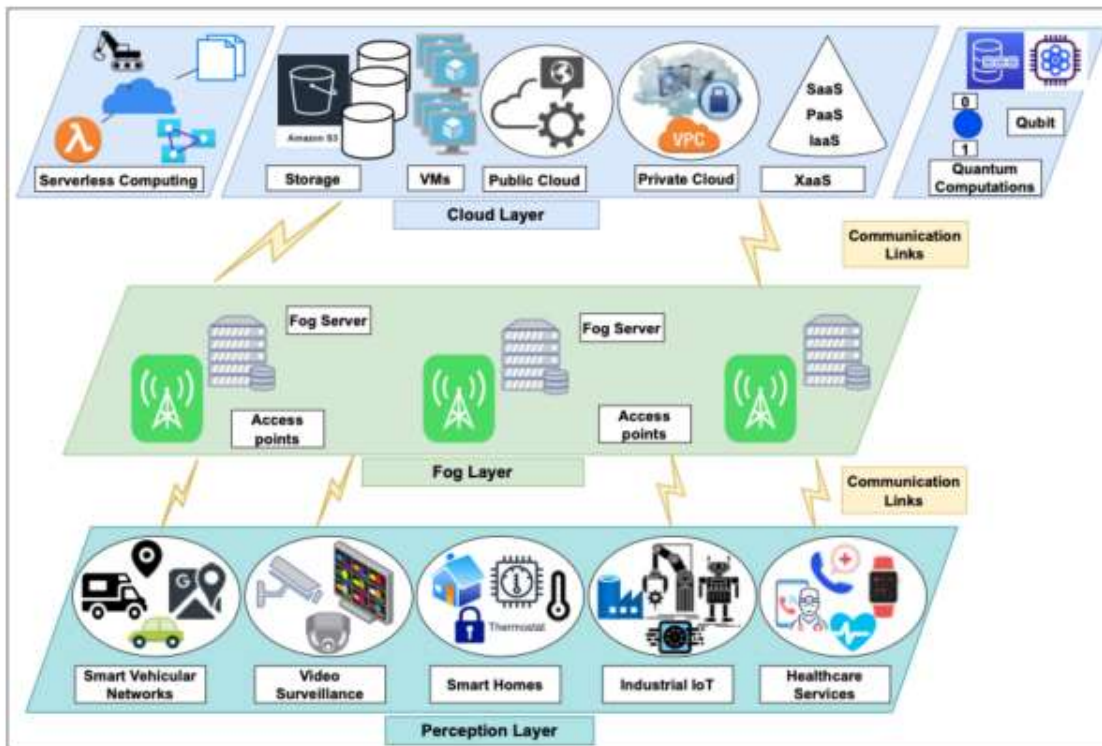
Serverless Computing

Amazon S3

Storage

VMs

Public Cloud

VPC

Private Cloud

SaaS
PaaS
IaaS

XaaS

0

1

Qubit

Quantum Computations

Cloud Layer

Communication Links

Fog Server

Fog Server

Access points

Access points

Fog Layer

Communication Links

Thermostat

Smart Vehicular Networks

Video Surveillance

Smart Homes

Industrial IoT

Healthcare Services

Perception Layer